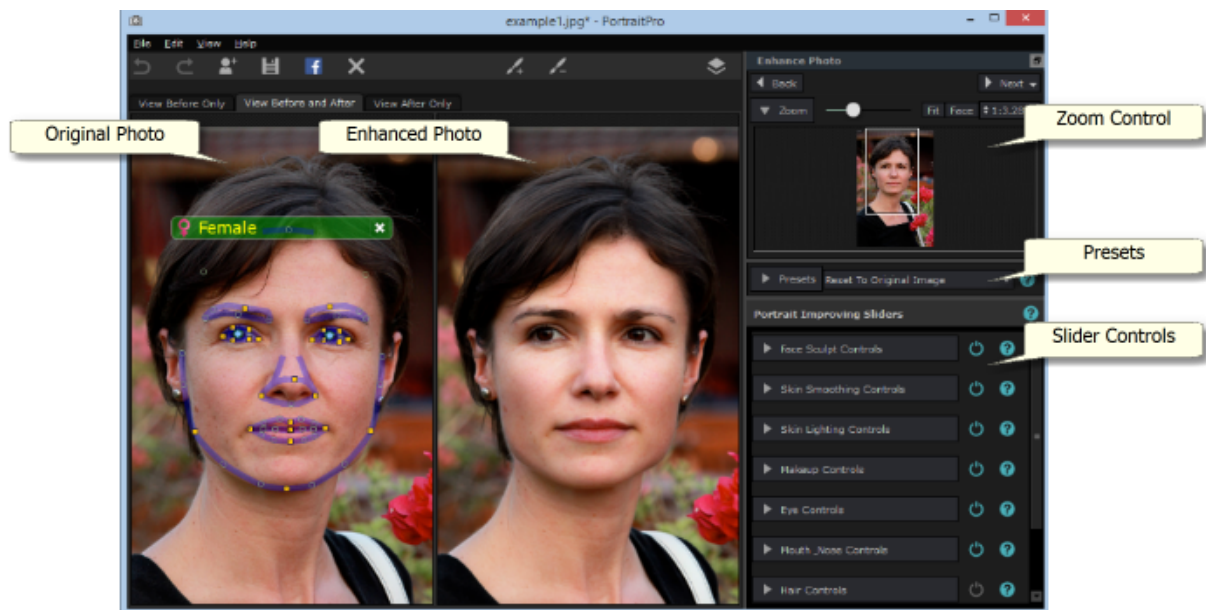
example1.jpg* - PortraitPro

File Edit View Help

View Before Only View Before and After View After Only

Original Photo

Enhanced Photo

Female

Enhance Photo

Back

Next

Zoom

Fit Face 1:1.28

Zoom Control

Presets

Presets Reset To Original Image

Portrait Improving Sliders

Slider Controls

Face Sculpt Controls

Skin Smoothing Controls

Skin Lighting Controls

Makeup Controls

Eye Controls

Mouth Nose Controls

Hair Controls